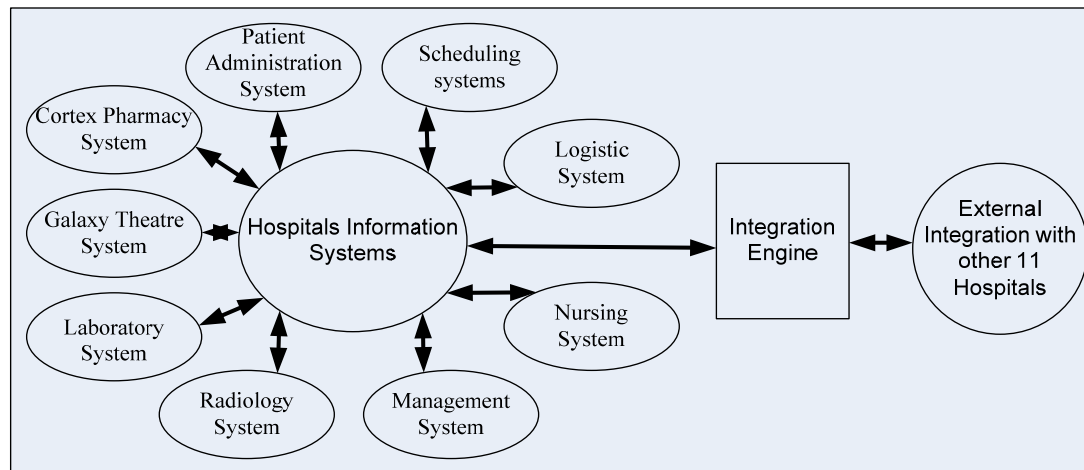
Patient Administration System

Scheduling systems

Cortex Pharmacy System

Logistic System

Galaxy Theatre System

Hospitals Information Systems

Integration Engine

External Integration with other 11 Hospitals

Laboratory System

Nursing System

Radiology System

Management System